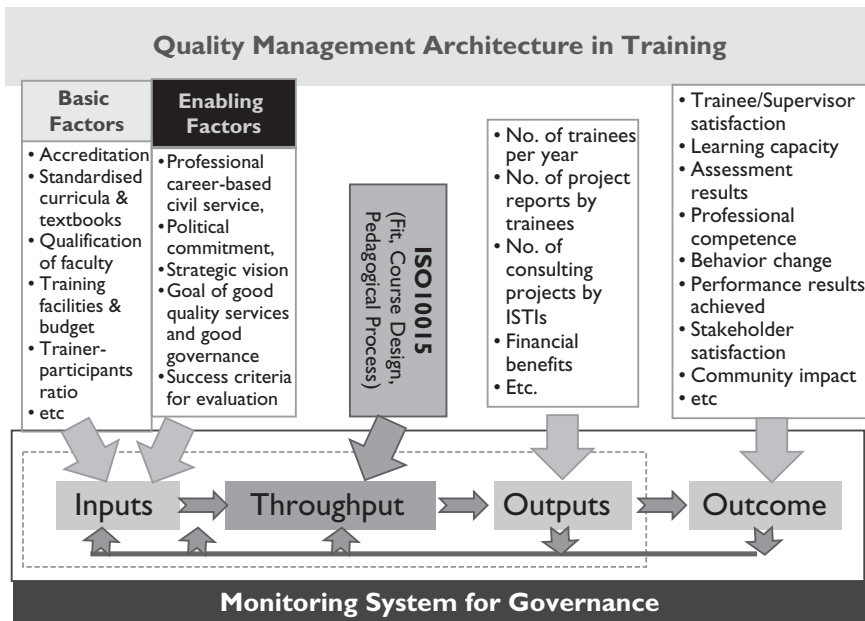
Quality Management Architecture in Training

Basic Factors

• Accreditation
• Standardised curricula & textbooks
• Qualification of faculty
• Training facilities & budget
• Trainer-participants ratio
• etc

Enabling Factors

• Professional career-based civil service,
• Political commitment,
• Strategic vision
• Goal of good quality services and good governance
• Success criteria for evaluation

ISO10015
(Fit, Course Design, Pedagogical Process)

• No. of trainees per year
• No. of project reports by trainees
• No. of consulting projects by ISTIs
• Financial benefits
• Etc.

• Trainee/Supervisor satisfaction
• Learning capacity
• Assessment results
• Professional competence
• Behavior change
• Performance results achieved
• Stakeholder satisfaction
• Community impact
• etc

Inputs

Throughput

Outputs

Outcome

Monitoring System for Governance